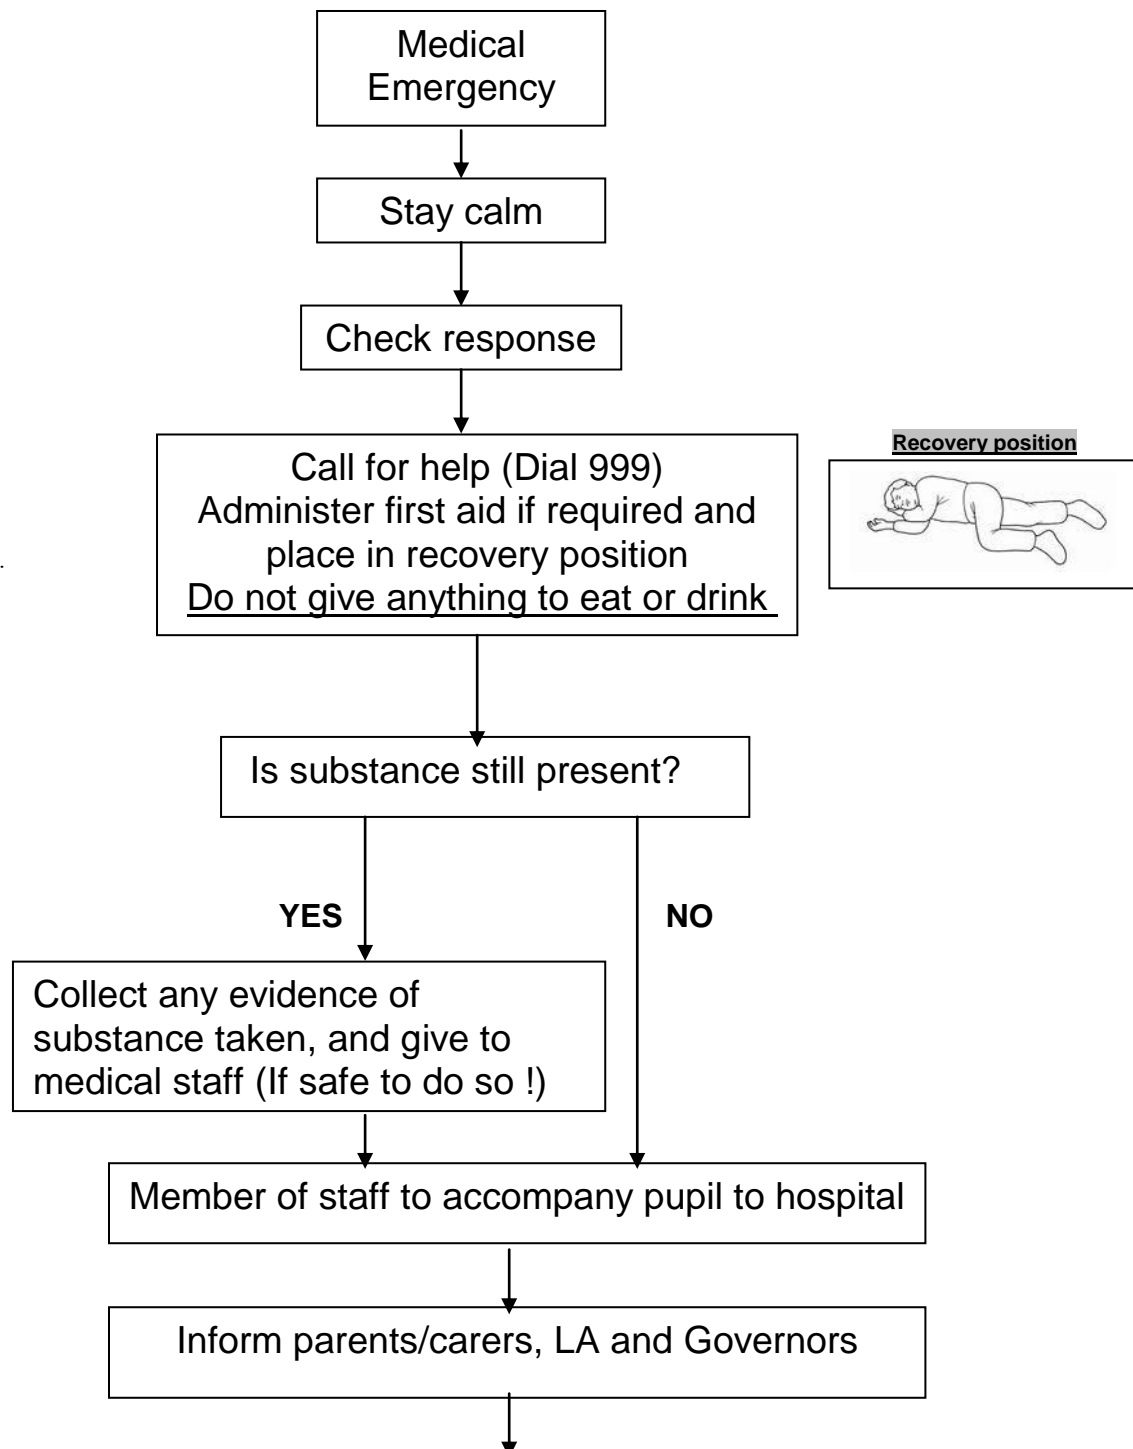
Medical Emergency

Stay calm

Check response

Call for help (Dial 999)
Administer first aid if required and place in recovery position
Do not give anything to eat or drink

Recovery position

Is substance still present?

YES

NO

Collect any evidence of substance taken, and give to medical staff (If safe to do so !)

Member of staff to accompany pupil to hospital

Inform parents/carers, LA and Governors